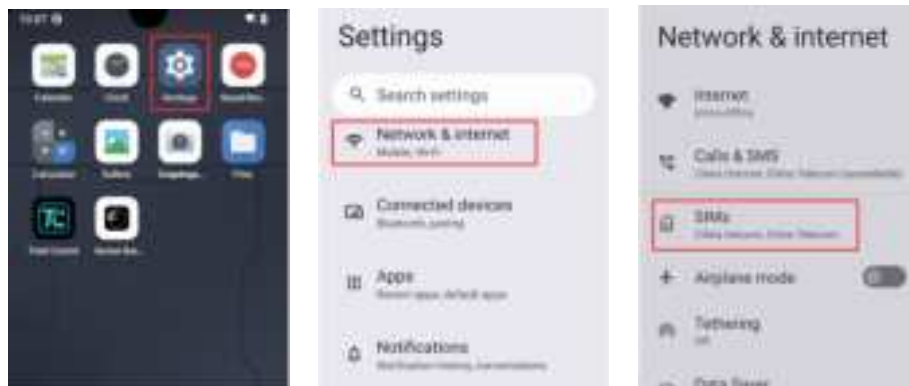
Settings

Search settings

Network & internet
Mobile, Wi-Fi

Connected devices
Bluetooth, pairing

Apps
Recent apps, default apps

Notifications
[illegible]

Network & internet

Internet
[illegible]

Calls & SMS
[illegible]

SIMs
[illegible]

Airplane mode

Tethering
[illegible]

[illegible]